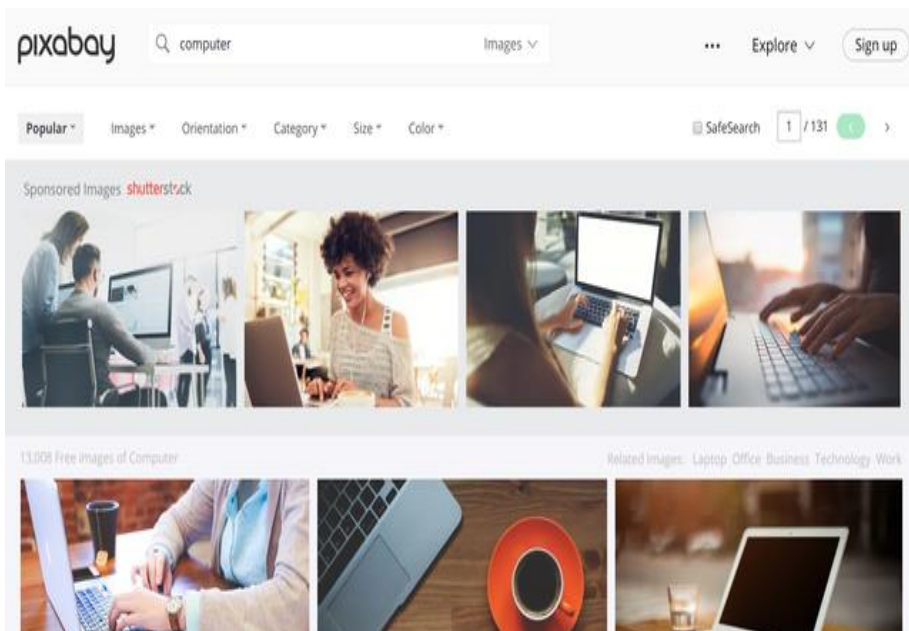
pixabay

computer

Images

•••

Explore

Sign up

Popular

Images

Orientation

Category

Size

Color

SafeSearch

1 / 131

›

Sponsored Images shutterstock

13,008 Free Images of Computer

Related Images: Laptop Office Business Technology Work